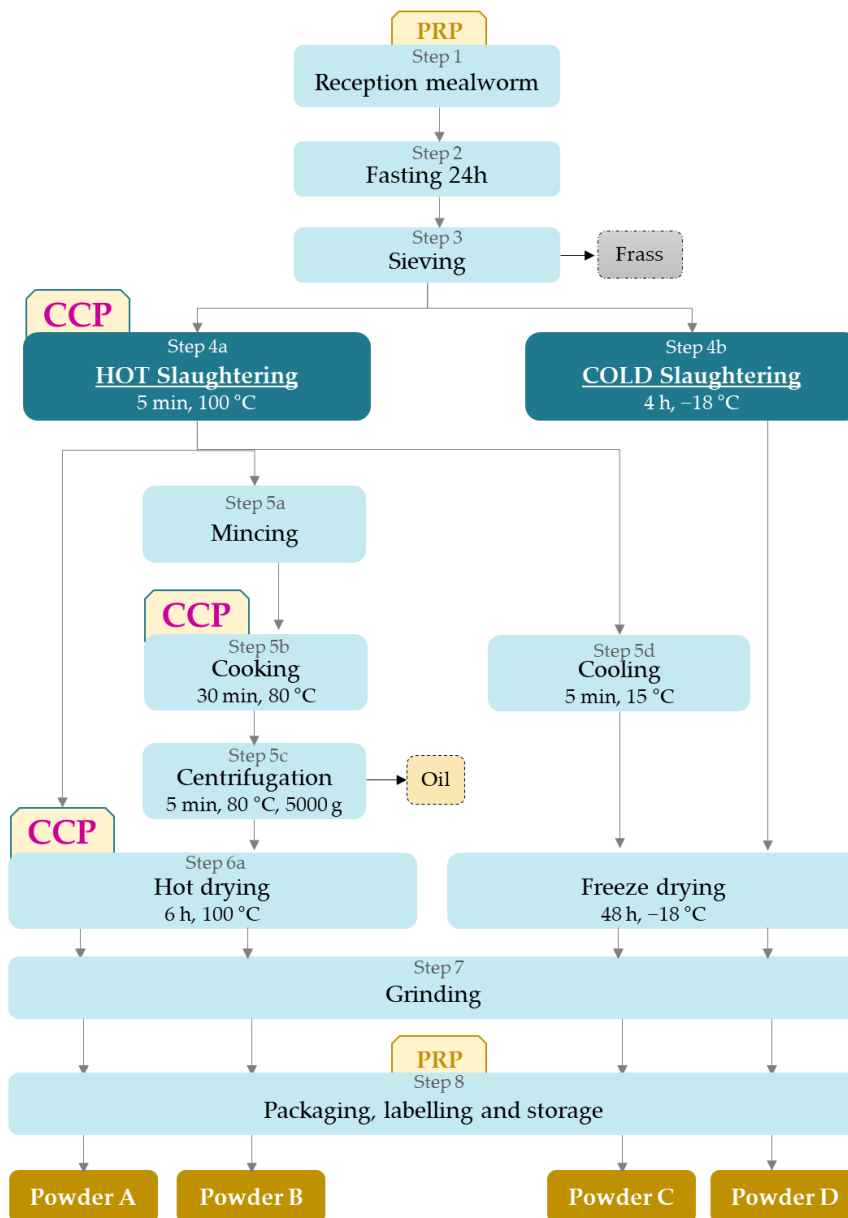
PRP
Step 1
Reception mealworm

Step 2
Fasting 24h

Step 3
Sieving

Frass

CCP
Step 4a
HOT Slaughtering
5 min, 100 °C

Step 4b
COLD Slaughtering
4 h, −18 °C

Step 5a
Mincing

CCP
Step 5b
Cooking
30 min, 80 °C

Step 5d
Cooling
5 min, 15 °C

Step 5c
Centrifugation
5 min, 80 °C, 5000 g

Oil

CCP
Step 6a
Hot drying
6 h, 100 °C

Freeze drying
48 h, −18 °C

Step 7
Grinding

PRP
Step 8
Packaging, labelling and storage

Powder A

Powder B

Powder C

Powder D